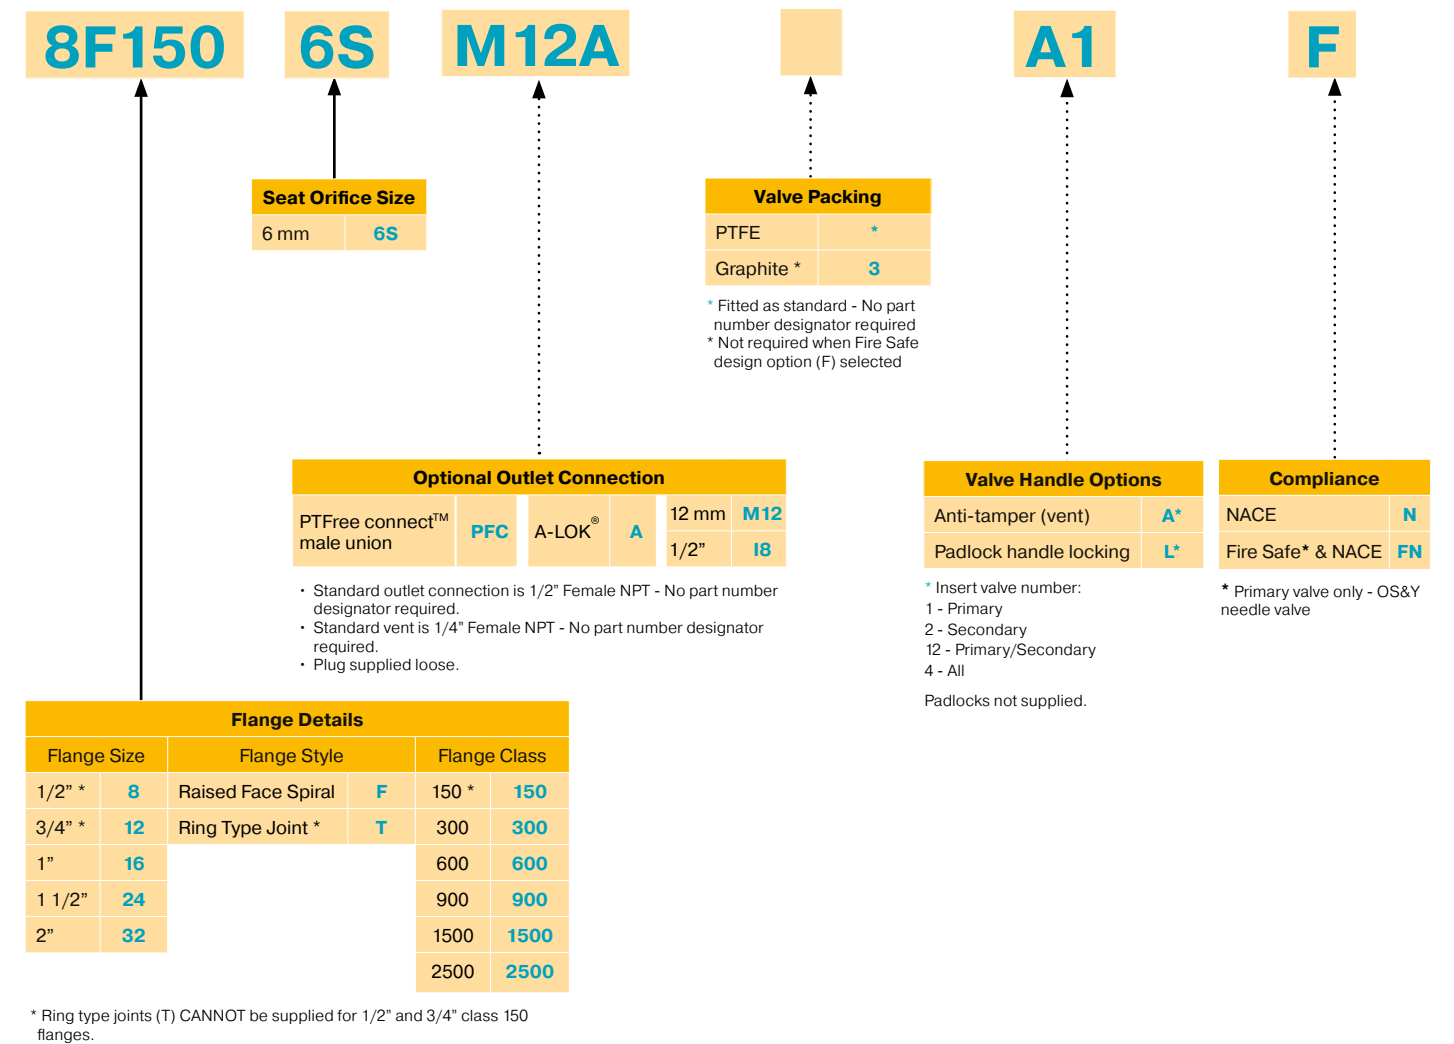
8F150 6S M12A A1 F

Seat Orifice Size

| 6 mm | 6S |

Valve Packing

| PTFE | * |
|---|---|
| Graphite * | 3 |

* Fitted as standard - No part number designator required
* Not required when Fire Safe design option (F) selected

Optional Outlet Connection

| PTFree connect™ male union | PFC | A-LOK® | A | 12 mm | M12 |
|---|---|---|---|---|---|
| | | | | 1/2” | I8 |

• Standard outlet connection is 1/2” Female NPT - No part number designator required.
• Standard vent is 1/4” Female NPT - No part number designator required.
• Plug supplied loose.

Valve Handle Options

| Anti-tamper (vent) | A* |
|---|---|
| Padlock handle locking | L* |

* Insert valve number:
1 - Primary
2 - Secondary
12 - Primary/Secondary
4 - All

Padlocks not supplied.

Compliance

| NACE | N |
|---|---|
| Fire Safe* & NACE | FN |

* Primary valve only - OS&Y needle valve

Flange Details

| Flange Size | | Flange Style | | Flange Class | |
|---|---|---|---|---|---|
| 1/2” * | 8 | Raised Face Spiral | F | 150 * | 150 |
| 3/4” * | 12 | Ring Type Joint * | T | 300 | 300 |
| 1” | 16 | | | 600 | 600 |
| 1 1/2” | 24 | | | 900 | 900 |
| 2” | 32 | | | 1500 | 1500 |
| | | | | 2500 | 2500 |

* Ring type joints (T) CANNOT be supplied for 1/2” and 3/4” class 150 flanges.